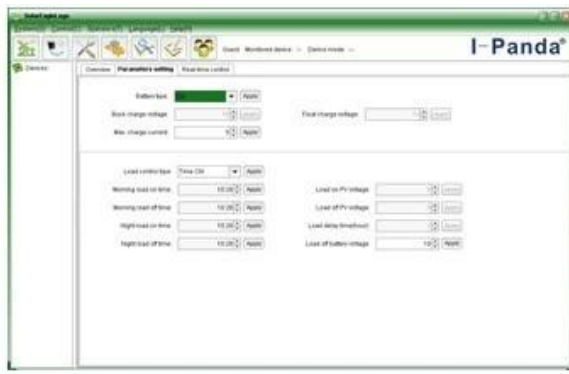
SolarLight.exe
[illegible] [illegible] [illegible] Language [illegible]

Guest Monitored device -- Device mode --
I-Panda®

Devices

Overview | Parameters setting | Real time control

Battery type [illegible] Apply
Buck charge voltage Apply
Float charge voltage Apply
Max. charge current Apply

Load control type Time Ctrl Apply
Morning load on time 10:20 Apply
Load on PV voltage Apply
Morning load off time 10:20 Apply
Load off PV voltage Apply
Night load on time 10:20 Apply
Load delay time(hour) Apply
Night load off time 10:20 Apply
Load off battery voltage 10 Apply